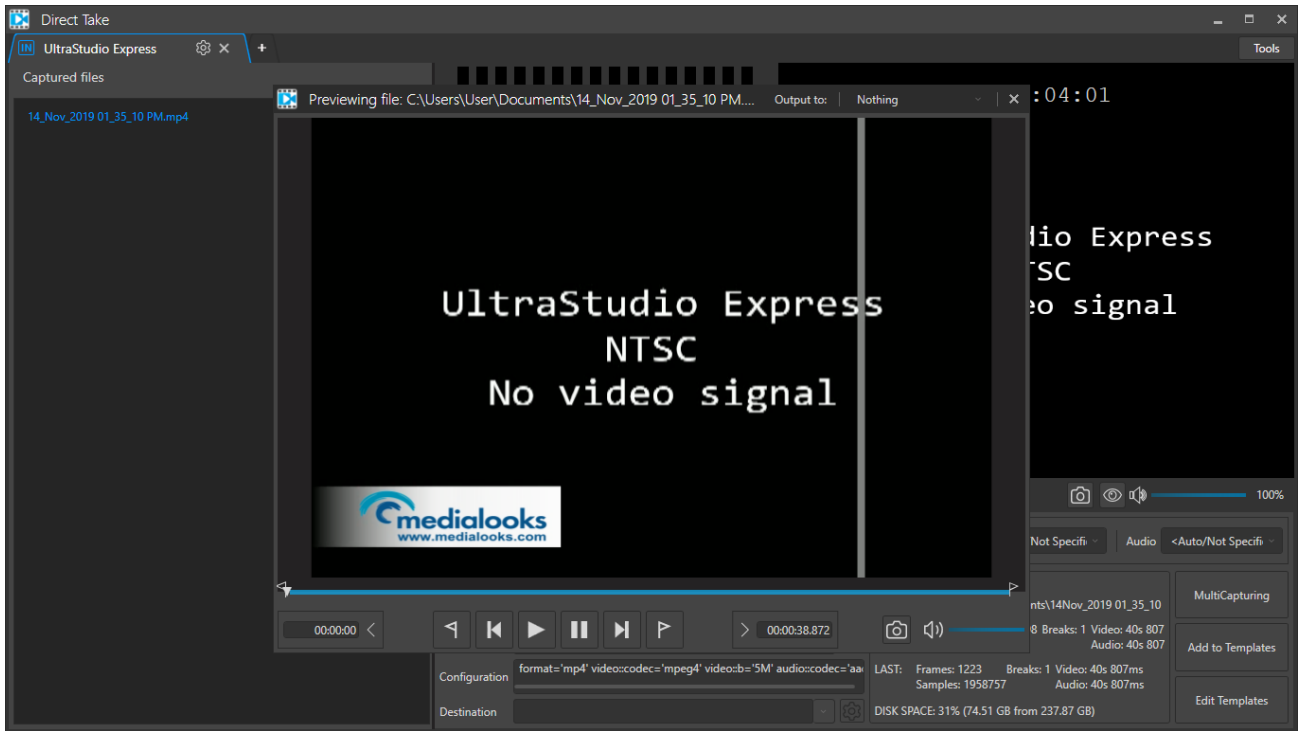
Direct Take

UltraStudio Express

Tools

Captured files

14_Nov_2019 01_35_10 PM.mp4

Previewing file: C:\Users\User\Documents\14_Nov_2019 01_35_10 PM....

Output to:

Nothing

:04:01

UltraStudio Express
NTSC
No video signal

medialooks
www.medialooks.com

dio Express
TSC
eo signal

100%

Not Specifi

Audio

<Auto/Not Specifi

nts\14Nov_2019 01_35_10

MultiCapturing

00:00:00

00:00:38.872

8 Breaks: 1 Video: 40s 807
Audio: 40s 807

Add to Templates

Configuration

format='mp4' video::codec='mpeg4' video::b='5M' audio::codec='aa

LAST: Frames: 1223 Breaks: 1 Video: 40s 807ms
Samples: 1958757 Audio: 40s 807ms

Edit Templates

Destination

DISK SPACE: 31% (74.51 GB from 237.87 GB)